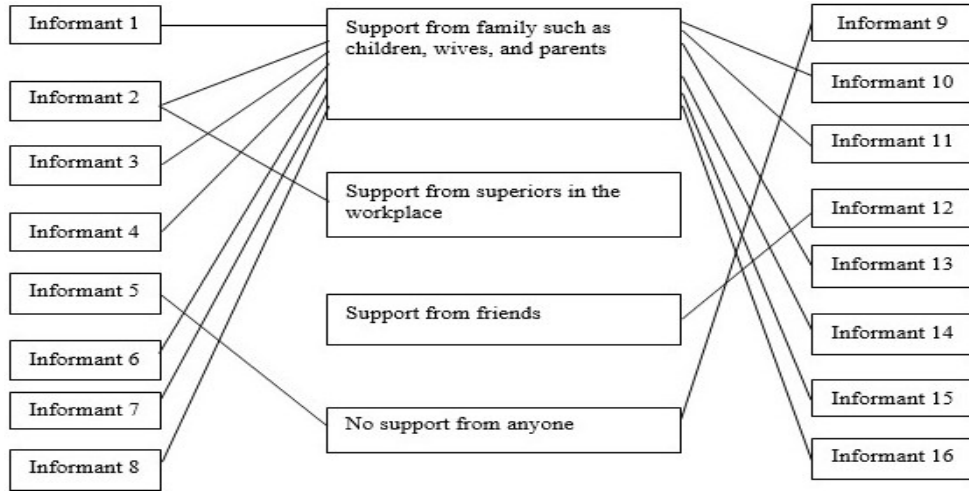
Informant 1

Informant 2

Informant 3

Informant 4

Informant 5

Informant 6

Informant 7

Informant 8

Support from family such as children, wives, and parents

Support from superiors in the workplace

Support from friends

No support from anyone

Informant 9

Informant 10

Informant 11

Informant 12

Informant 13

Informant 14

Informant 15

Informant 16